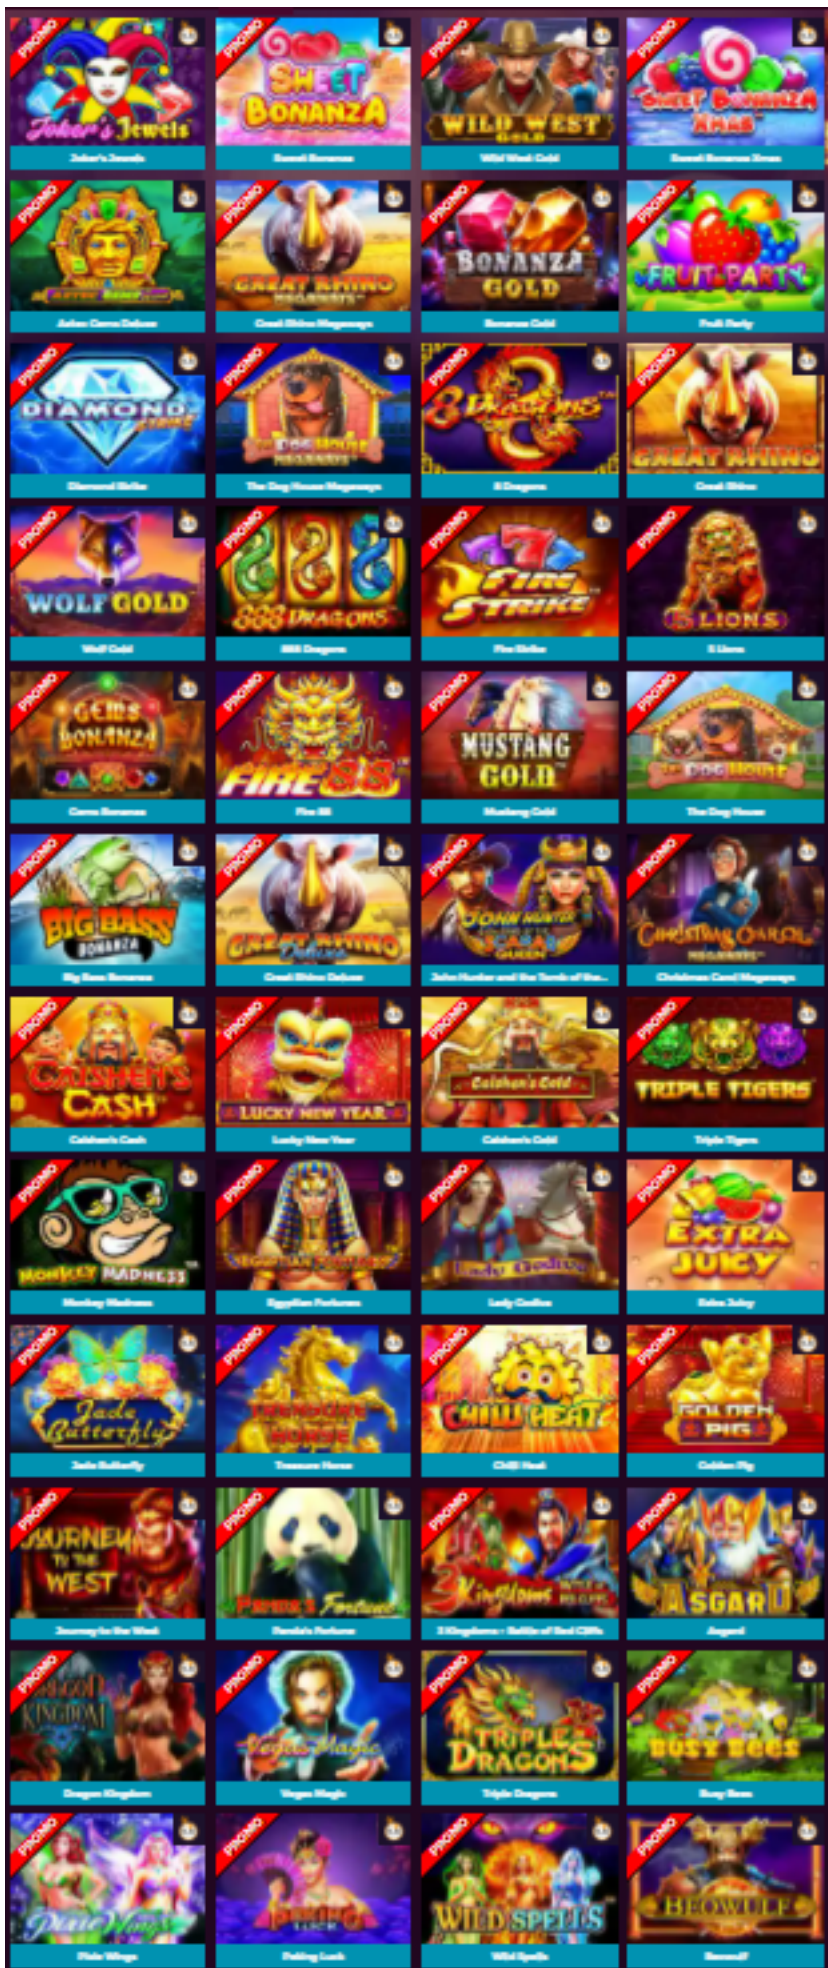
PROMO Joker's Jewels
Joker's Jewels

PROMO SWEET BONANZA
Sweet Bonanza

PROMO WILD WEST GOLD
Wild West Gold

PROMO SWEET BONANZA XMAS
Sweet Bonanza Xmas

PROMO AZTEC GEMS DELUXE
Aztec Gems Deluxe

PROMO GREAT RHINO MEGAWAYS
Great Rhino Megaways

PROMO BONANZA GOLD
Bonanza Gold

PROMO FRUIT PARTY
Fruit Party

PROMO DIAMOND STRIKE
Diamond Strike

PROMO THE DOG HOUSE MEGAWAYS
The Dog House Megaways

PROMO 8 Dragons
8 Dragons

PROMO GREAT RHINO
Great Rhino

PROMO WOLF GOLD
Wolf Gold

PROMO 888 DRAGONS
888 Dragons

PROMO FIRE STRIKE
Fire Strike

PROMO 5 LIONS
5 Lions

PROMO GEMS BONANZA
Gems Bonanza

PROMO FIRE 88
Fire 88

PROMO MUSTANG GOLD
Mustang Gold

PROMO THE DOG HOUSE
The Dog House

PROMO BIG BASS BONANZA
Big Bass Bonanza

PROMO GREAT RHINO Deluxe
Great Rhino Deluxe

PROMO JOHN HUNTER
John Hunter and the Tomb of the...

PROMO CHRISTMAS CAROL MEGAWAYS
Christmas Carol Megaways

PROMO CAISHEN'S CASH
Caishen's Cash

PROMO LUCKY NEW YEAR
Lucky New Year

PROMO Caishen's Gold
Caishen's Gold

PROMO TRIPLE TIGERS
Triple Tigers

PROMO MONKEY MADNESS
Monkey Madness

PROMO EGYPTIAN FORTUNES
Egyptian Fortunes

PROMO Lady Godiva
Lady Godiva

PROMO EXTRA JUICY
Extra Juicy

PROMO Jade Butterfly
Jade Butterfly

PROMO TREASURE HORSE
Treasure Horse

PROMO CHILLI HEAT
Chilli Heat

PROMO GOLDEN PIG
Golden Pig

PROMO JOURNEY TO THE WEST
Journey to the West

PROMO Panda's Fortune
Panda's Fortune

PROMO 3 Kingdoms
3 Kingdoms - Battle of Red Cliffs

PROMO ASGARD
Asgard

PROMO DRAGON KINGDOM
Dragon Kingdom

PROMO Vegas Magic
Vegas Magic

PROMO TRIPLE DRAGONS
Triple Dragons

PROMO BUSY BEES
Busy Bees

PROMO Pixie Wings
Pixie Wings

PROMO PEKING LUCK
Peking Luck

PROMO WILD SPELLS
Wild Spells

PROMO BEOWULF
Beowulf